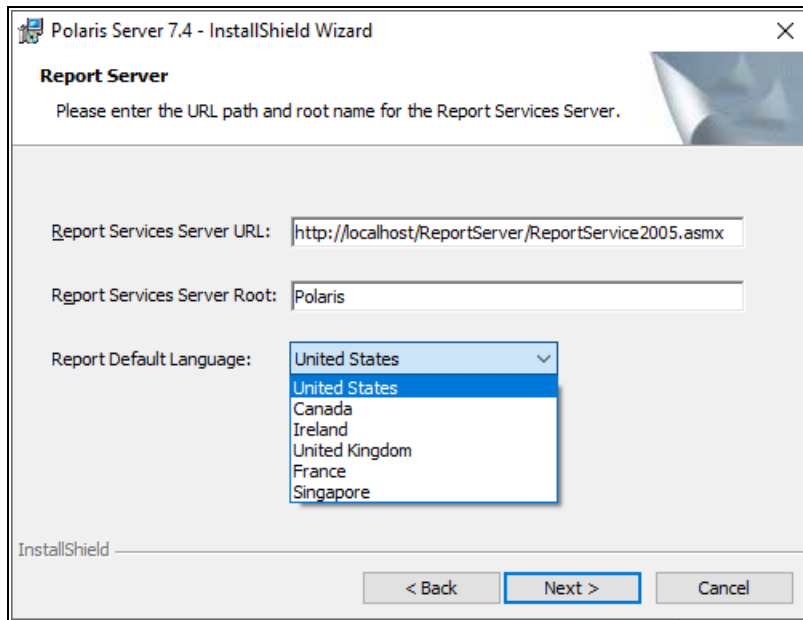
Polaris Server 7.4 - InstallShield Wizard

Report Server

Please enter the URL path and root name for the Report Services Server.

Report Services Server URL: http://localhost/ReportServer/ReportService2005.asmx

Report Services Server Root: Polaris

Report Default Language: United States

United States
Canada
Ireland
United Kingdom
France
Singapore

InstallShield

< Back
Next >
Cancel